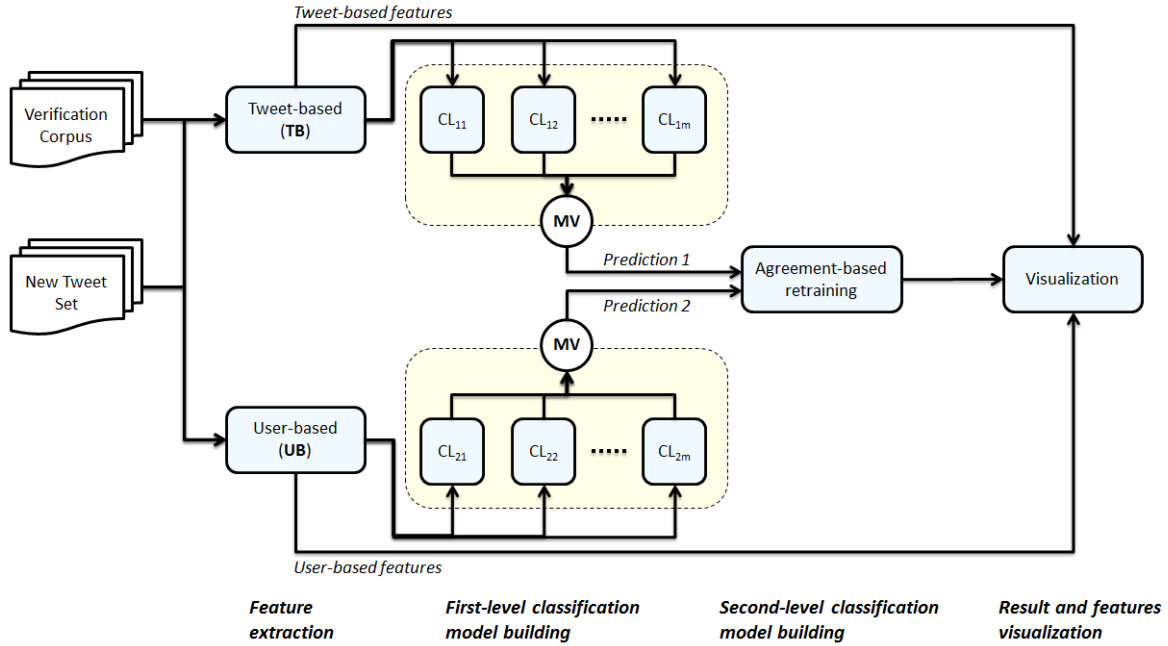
Tweet-based features

Verification Corpus

Tweet-based (**TB**)

CL$_{11}$ CL$_{12}$ ..... CL$_{1m}$

MV

New Tweet Set

Prediction 1

Agreement-based retraining

Visualization

Prediction 2

MV

User-based (**UB**)

CL$_{21}$ CL$_{22}$ ..... CL$_{2m}$

User-based features

Feature extraction

First-level classification model building

Second-level classification model building

Result and features visualization